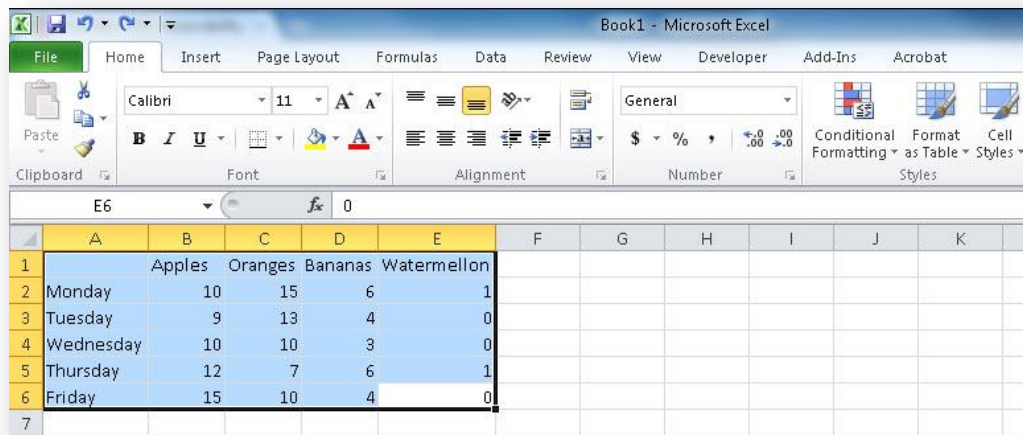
Book1 - Microsoft Excel

File | Home | Insert | Page Layout | Formulas | Data | Review | View | Developer | Add-Ins | Acrobat

Paste
Clipboard
Calibri | 11
B I U
Font
Alignment
General
$ % ,
Number
Conditional Formatting | Format as Table | Cell Styles
Styles

E6 | $f_x$ | 0

| | A | B | C | D | E | F | G | H | I | J | K |
|---|---|---|---|---|---|---|---|---|---|---|---|
| 1 | | Apples | Oranges | Bananas | Watermellon | | | | | | |
| 2 | Monday | 10 | 15 | 6 | 1 | | | | | | |
| 3 | Tuesday | 9 | 13 | 4 | 0 | | | | | | |
| 4 | Wednesday | 10 | 10 | 3 | 0 | | | | | | |
| 5 | Thursday | 12 | 7 | 6 | 1 | | | | | | |
| 6 | Friday | 15 | 10 | 4 | 0 | | | | | | |
| 7 | | | | | | | | | | | |